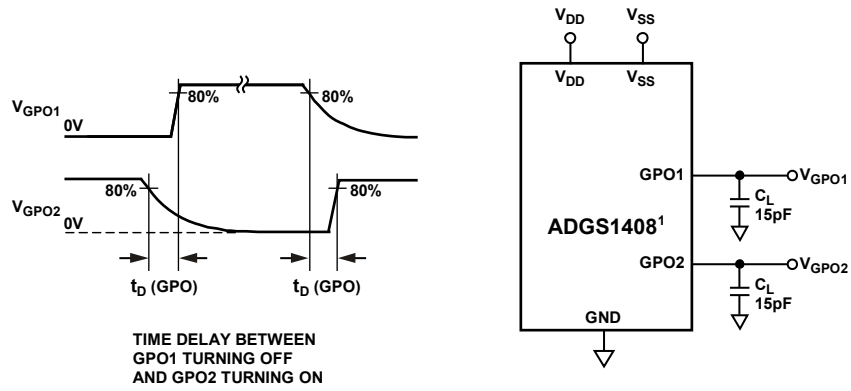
$V_{GPO1}$

0V

80%

80%

$V_{GPO2}$

0V

80%

80%

$t_D$ (GPO)

$t_D$ (GPO)

TIME DELAY BETWEEN GPO1 TURNING OFF AND GPO2 TURNING ON

$V_{DD}$

$V_{SS}$

$V_{DD}$

$V_{SS}$

GPO1

$V_{GPO1}$

$C_L$

15pF

ADGS1408$^1$

GPO2

$V_{GPO2}$

$C_L$

15pF

GND